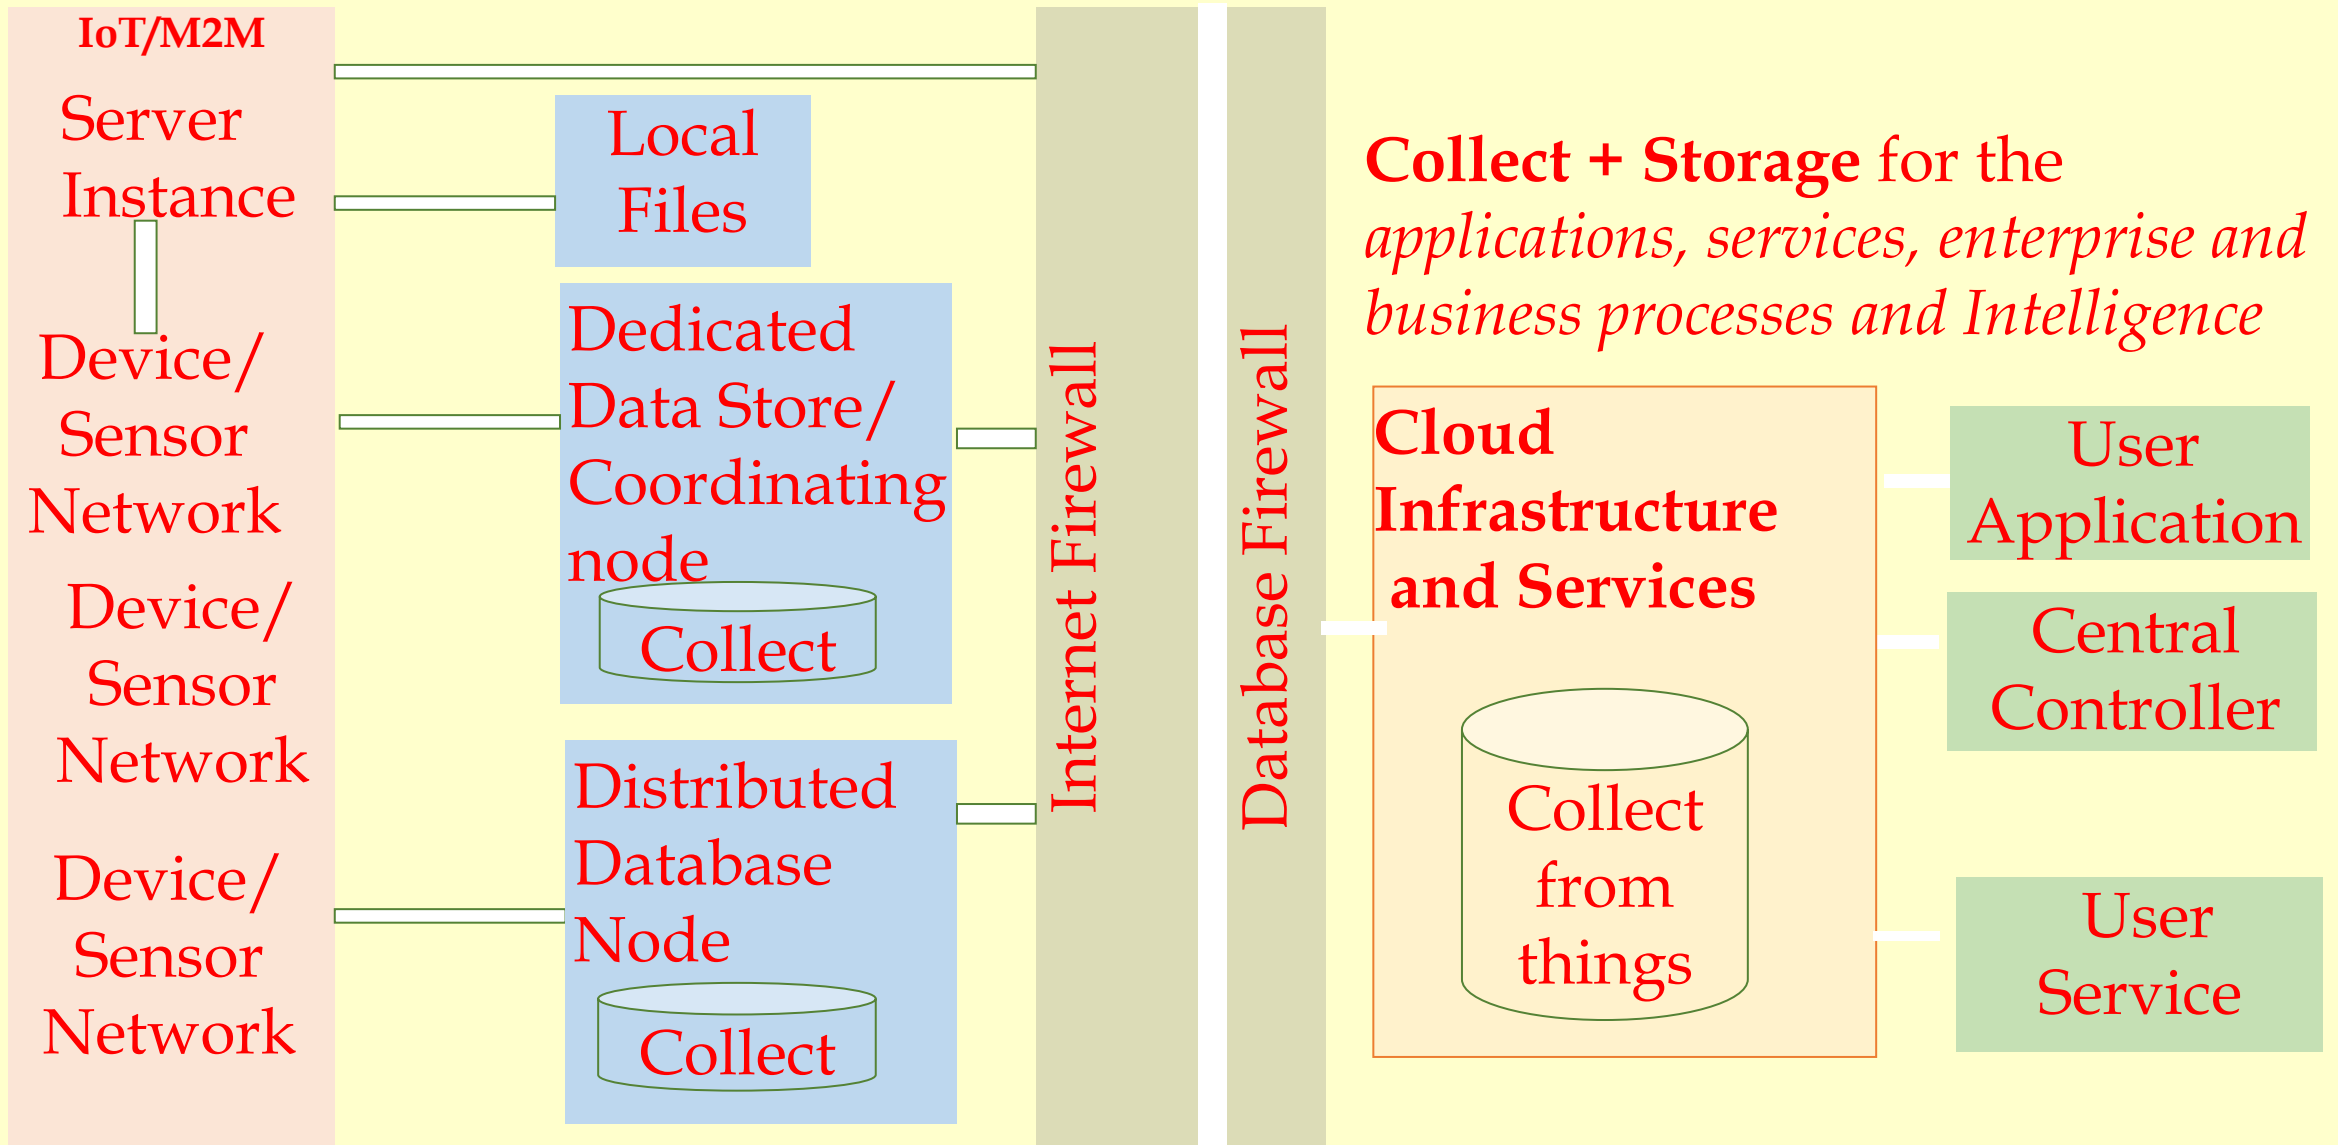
IoT/M2M

Server Instance

Device/ Sensor Network

Device/ Sensor Network

Device/ Sensor Network

Local Files

Dedicated Data Store/ Coordinating node

Collect

Distributed Database Node

Collect

Internet Firewall

Database Firewall

**Collect + Storage** for the *applications, services, enterprise and business processes and Intelligence*

**Cloud Infrastructure and Services**

Collect from things

User Application

Central Controller

User Service